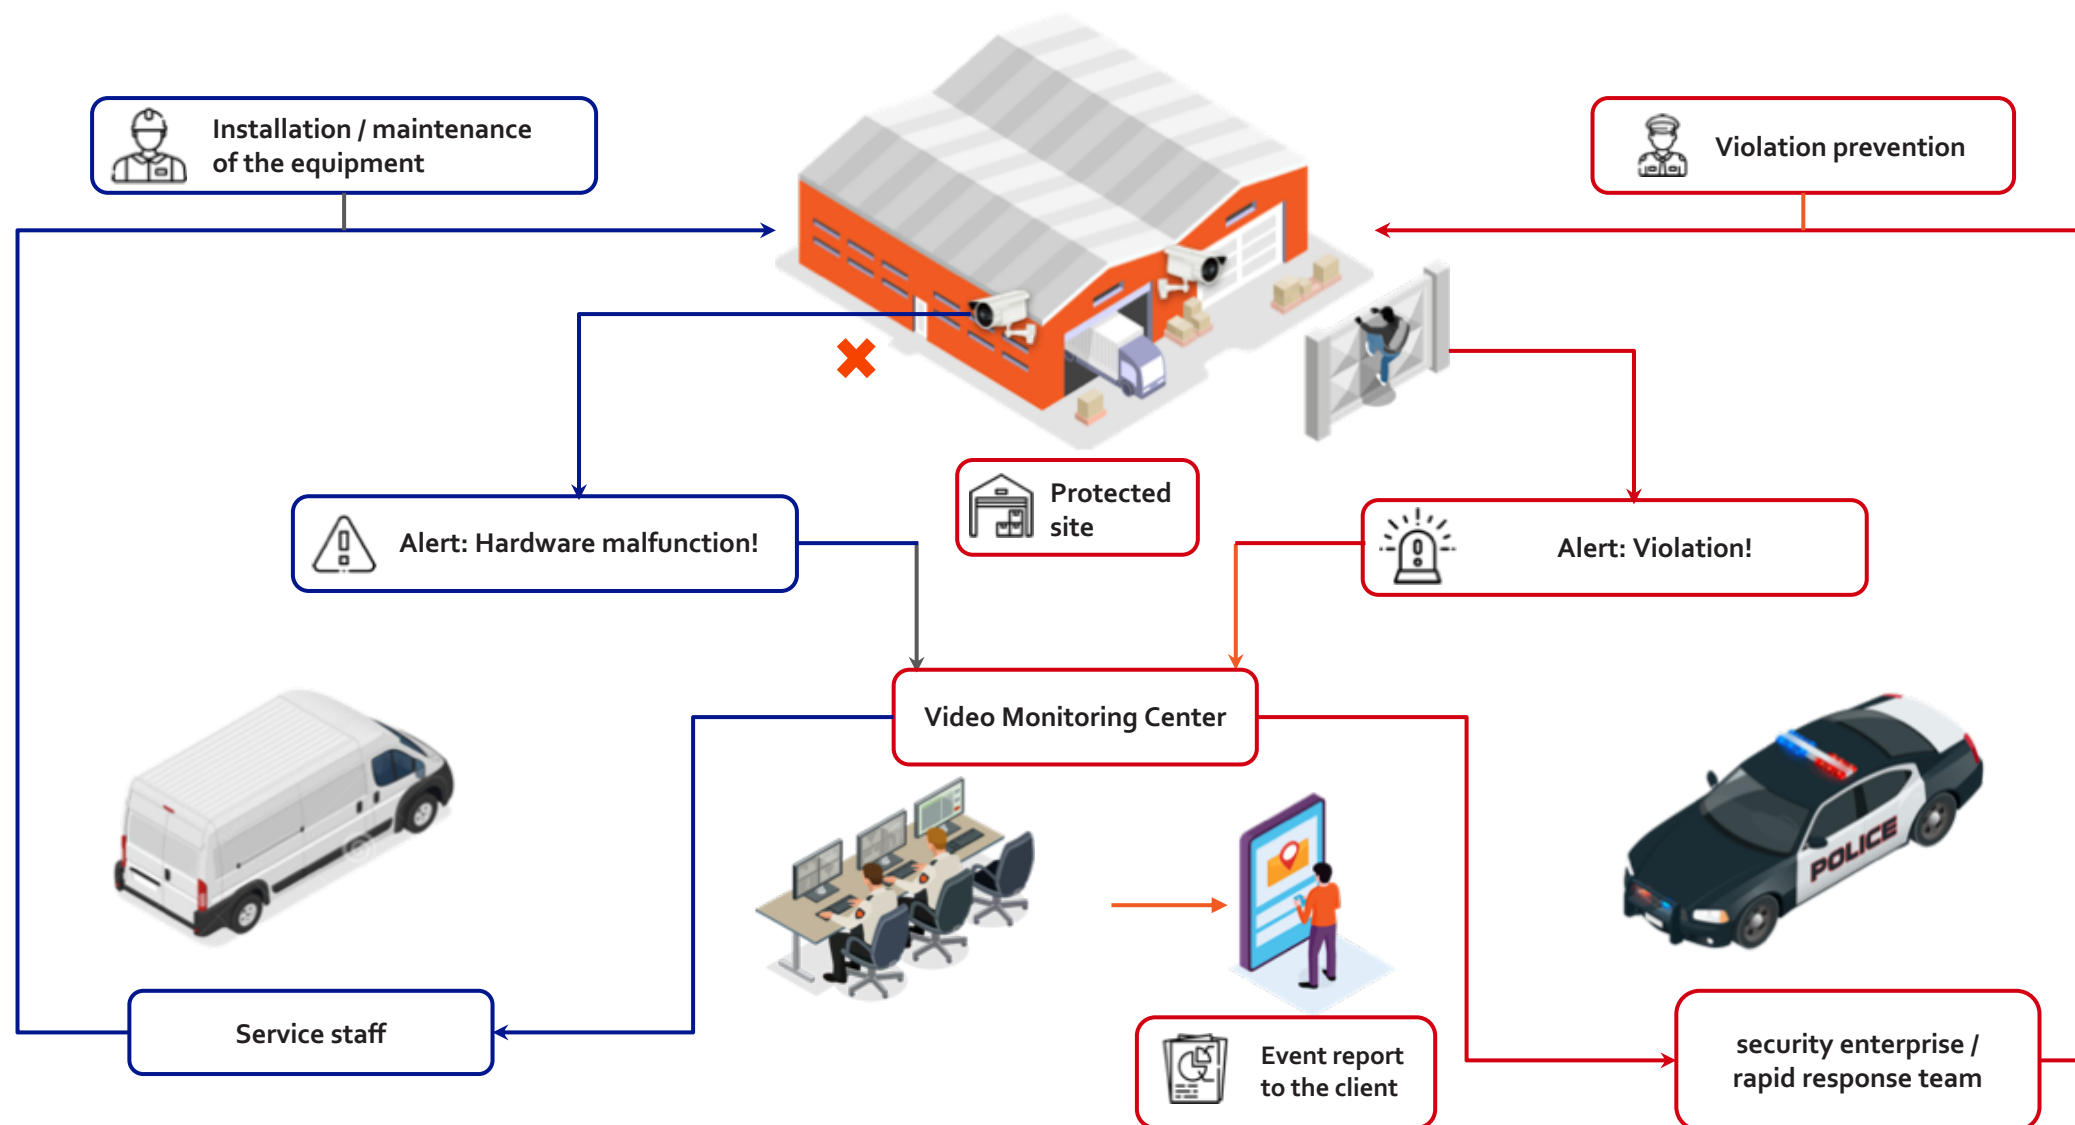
Installation / maintenance of the equipment

Violation prevention

Protected site

Alert: Hardware malfunction!

Alert: Violation!

Video Monitoring Center

POLICE

Service staff

Event report to the client

security enterprise / rapid response team